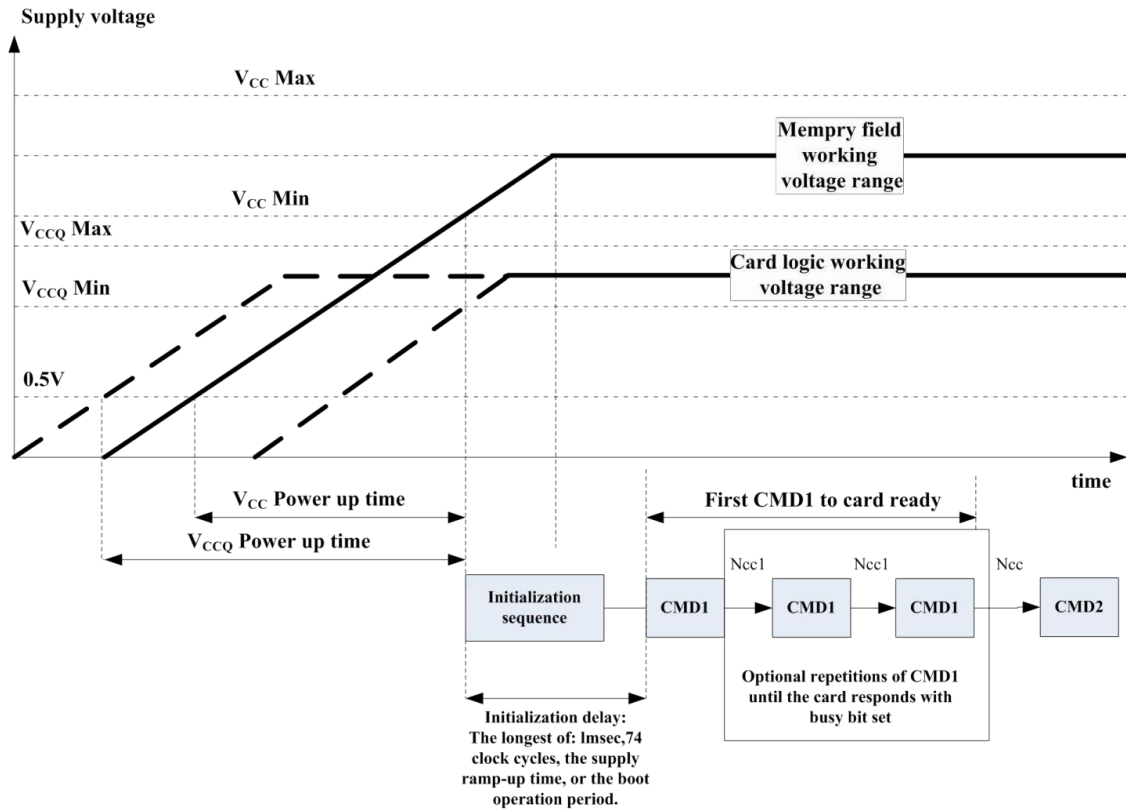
Supply voltage

$V_{CC}$ Max

Mempry field working voltage range

$V_{CC}$ Min

$V_{CCQ}$ Max

Card logic working voltage range

$V_{CCQ}$ Min

0.5V

time

$V_{CC}$ Power up time

$V_{CCQ}$ Power up time

First CMD1 to card ready

Ncc1

Ncc1

Ncc

Initialization sequence

CMD1

CMD1

CMD1

CMD2

Optional repetitions of CMD1 until the card responds with busy bit set

Initialization delay: The longest of: lmsec,74 clock cycles, the supply ramp-up time, or the boot operation period.